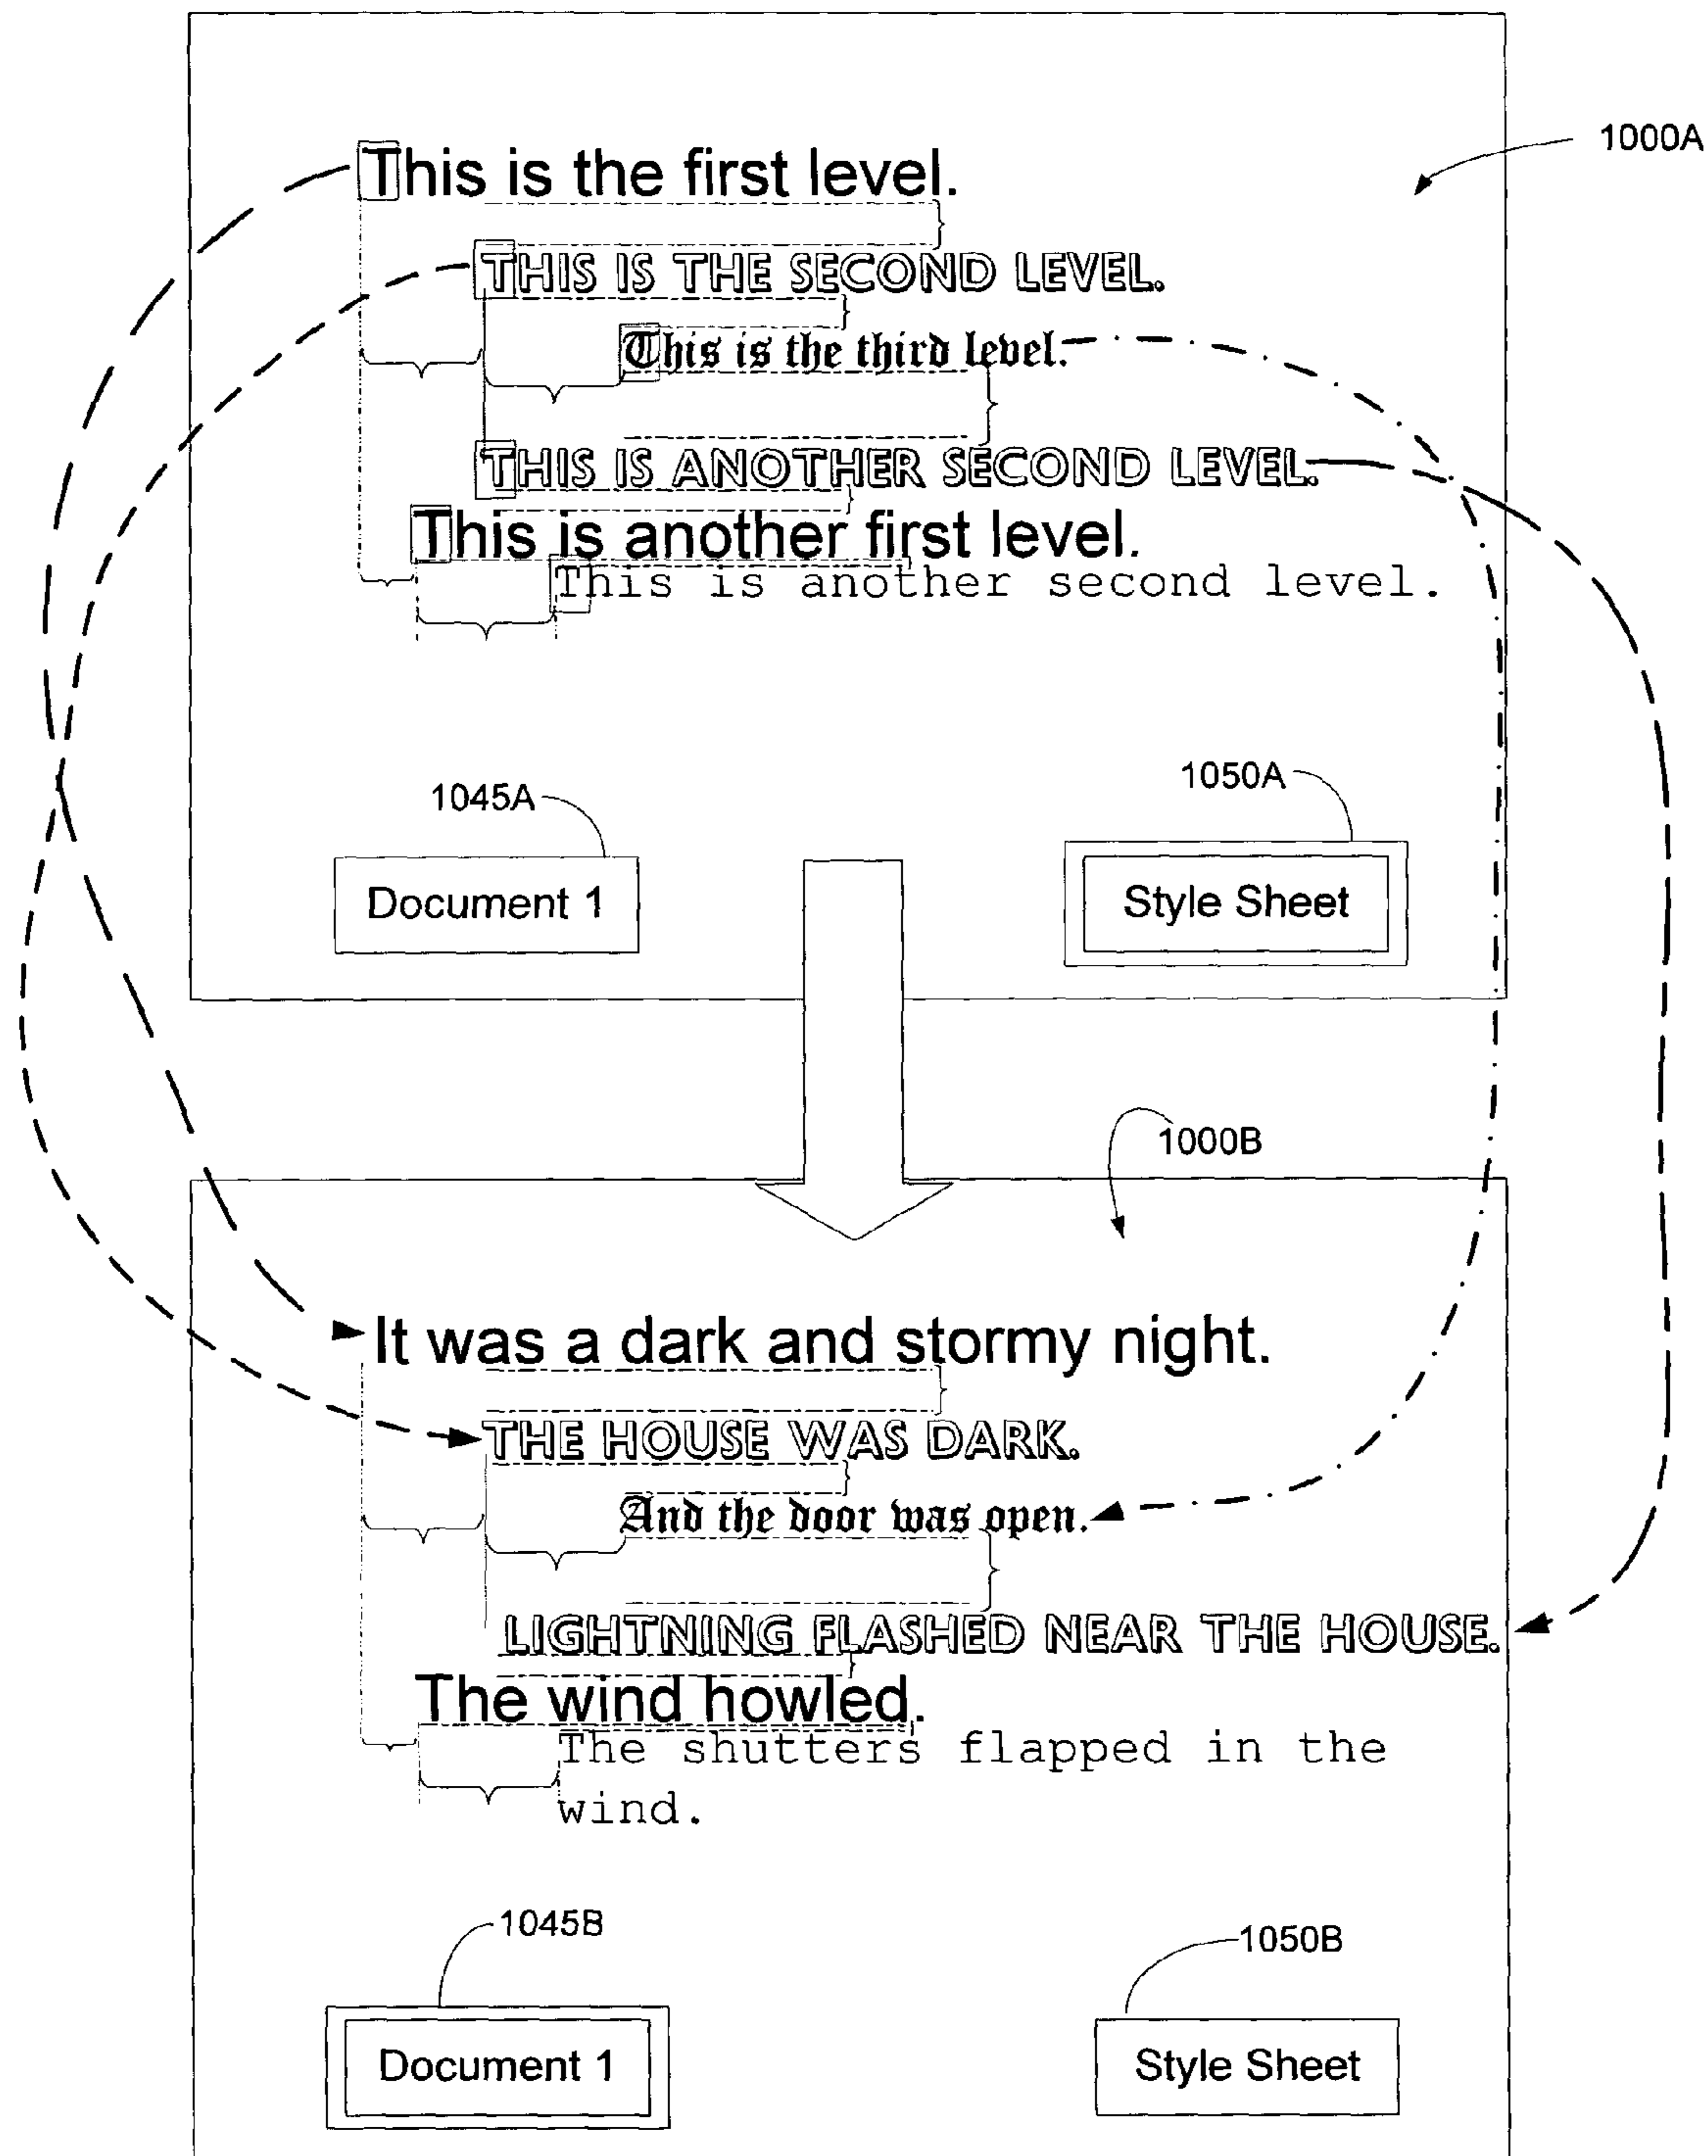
1000A

This is the first level.

THIS IS THE SECOND LEVEL.

This is the third level.

THIS IS ANOTHER SECOND LEVEL.

This is another first level.

This is another second level.

1045A

1050A

Document 1

Style Sheet

1000B

It was a dark and stormy night.

THE HOUSE WAS DARK.

And the door was open.

LIGHTNING FLASHED NEAR THE HOUSE.

The wind howled.

The shutters flapped in the wind.

1045B

1050B

Document 1

Style Sheet